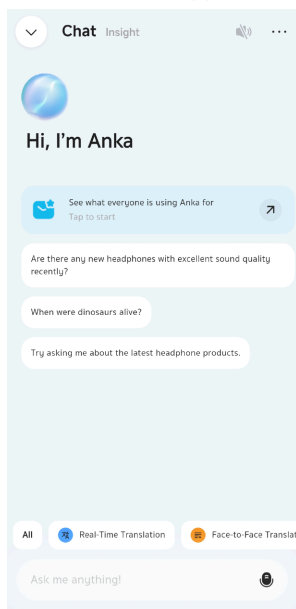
Chat Insight

Hi, I'm Anka

See what everyone is using Anka for
Tap to start

Are there any new headphones with excellent sound quality recently?

When were dinosaurs alive?

Try asking me about the latest headphone products.

All
Real-Time Translation
Face-to-Face Translat

Ask me anything!